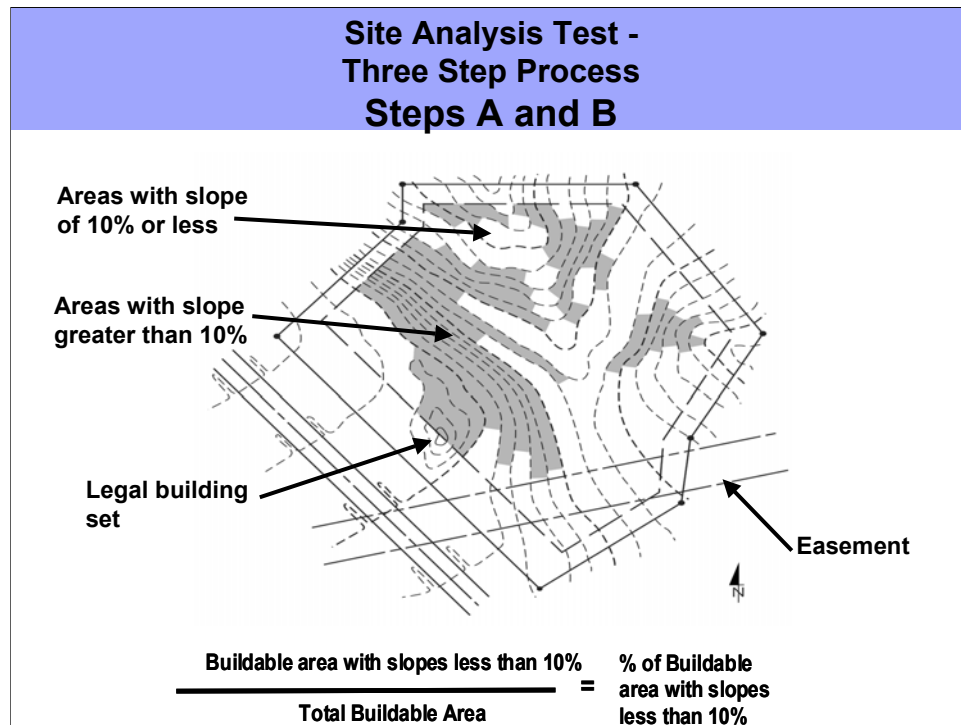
Site Analysis Test -
Three Step Process
Steps A and B

Areas with slope of 10% or less

Areas with slope greater than 10%

Legal building set

Easement

N

$\frac{\text{Buildable area with slopes less than 10\%}}{\text{Total Buildable Area}}$ = % of Buildable area with slopes less than 10%